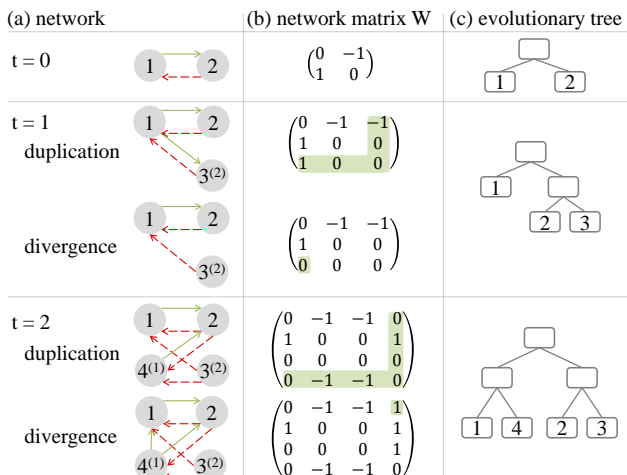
(a) network | (b) network matrix W | (c) evolutionary tree

t = 0

1 2

$\begin{pmatrix} 0 & -1 \\ 1 & 0 \end{pmatrix}$

1 2

t = 1
duplication

1 2 $3^{(2)}$

$\begin{pmatrix} 0 & -1 & -1 \\ 1 & 0 & 0 \\ 1 & 0 & 0 \end{pmatrix}$

divergence

1 2 $3^{(2)}$

$\begin{pmatrix} 0 & -1 & -1 \\ 1 & 0 & 0 \\ 0 & 0 & 0 \end{pmatrix}$

1 2 3

t = 2
duplication

1 2 $4^{(1)}$ $3^{(2)}$

$\begin{pmatrix} 0 & -1 & -1 & 0 \\ 1 & 0 & 0 & 1 \\ 0 & 0 & 0 & 0 \\ 0 & -1 & -1 & 0 \end{pmatrix}$

divergence

1 2 $4^{(1)}$ $3^{(2)}$

$\begin{pmatrix} 0 & -1 & -1 & 1 \\ 1 & 0 & 0 & 1 \\ 0 & 0 & 0 & 1 \\ 0 & -1 & -1 & 0 \end{pmatrix}$

1 4 2 3